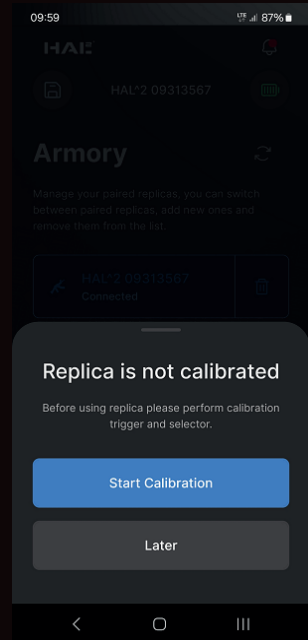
09:59 87%

HAL

HAL^2 09313567

Armory

Manage your paired replicas, you can switch between paired replicas, add new ones and remove them from the list.

HAL^2 09313567
Connected

Replica is not calibrated

Before using replica please perform calibration trigger and selector.

Start Calibration

Later